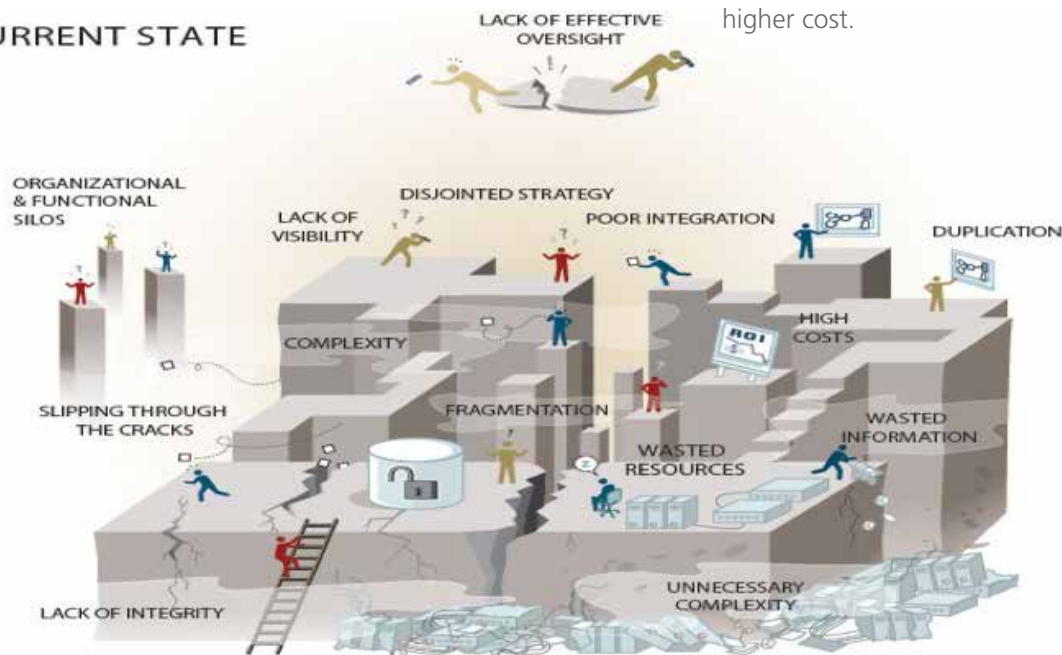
URRENT STATE

LACK OF EFFECTIVE OVERSIGHT

higher cost.

ORGANIZATIONAL & FUNCTIONAL SILOS

LACK OF VISIBILITY

DISJOINTED STRATEGY

POOR INTEGRATION

DUPLICATION

COMPLEXITY

HIGH COSTS

ROI

SLIPPING THROUGH THE CRACKS

FRAGMENTATION

WASTED INFORMATION

WASTED RESOURCES

LACK OF INTEGRITY

UNNECESSARY COMPLEXITY